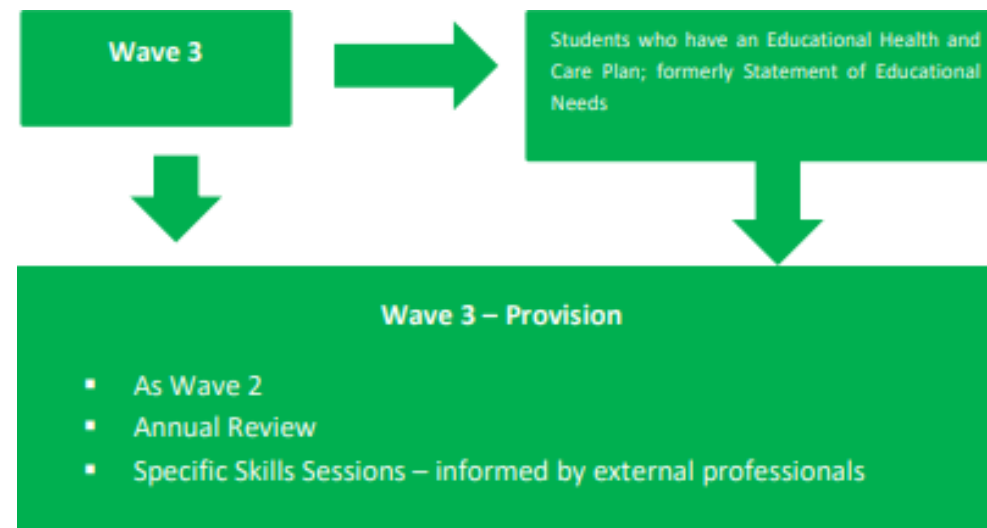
Wave 3

Students who have an Educational Health and Care Plan; formerly Statement of Educational Needs

Wave 3 – Provision

- As Wave 2
- Annual Review
- Specific Skills Sessions – informed by external professionals